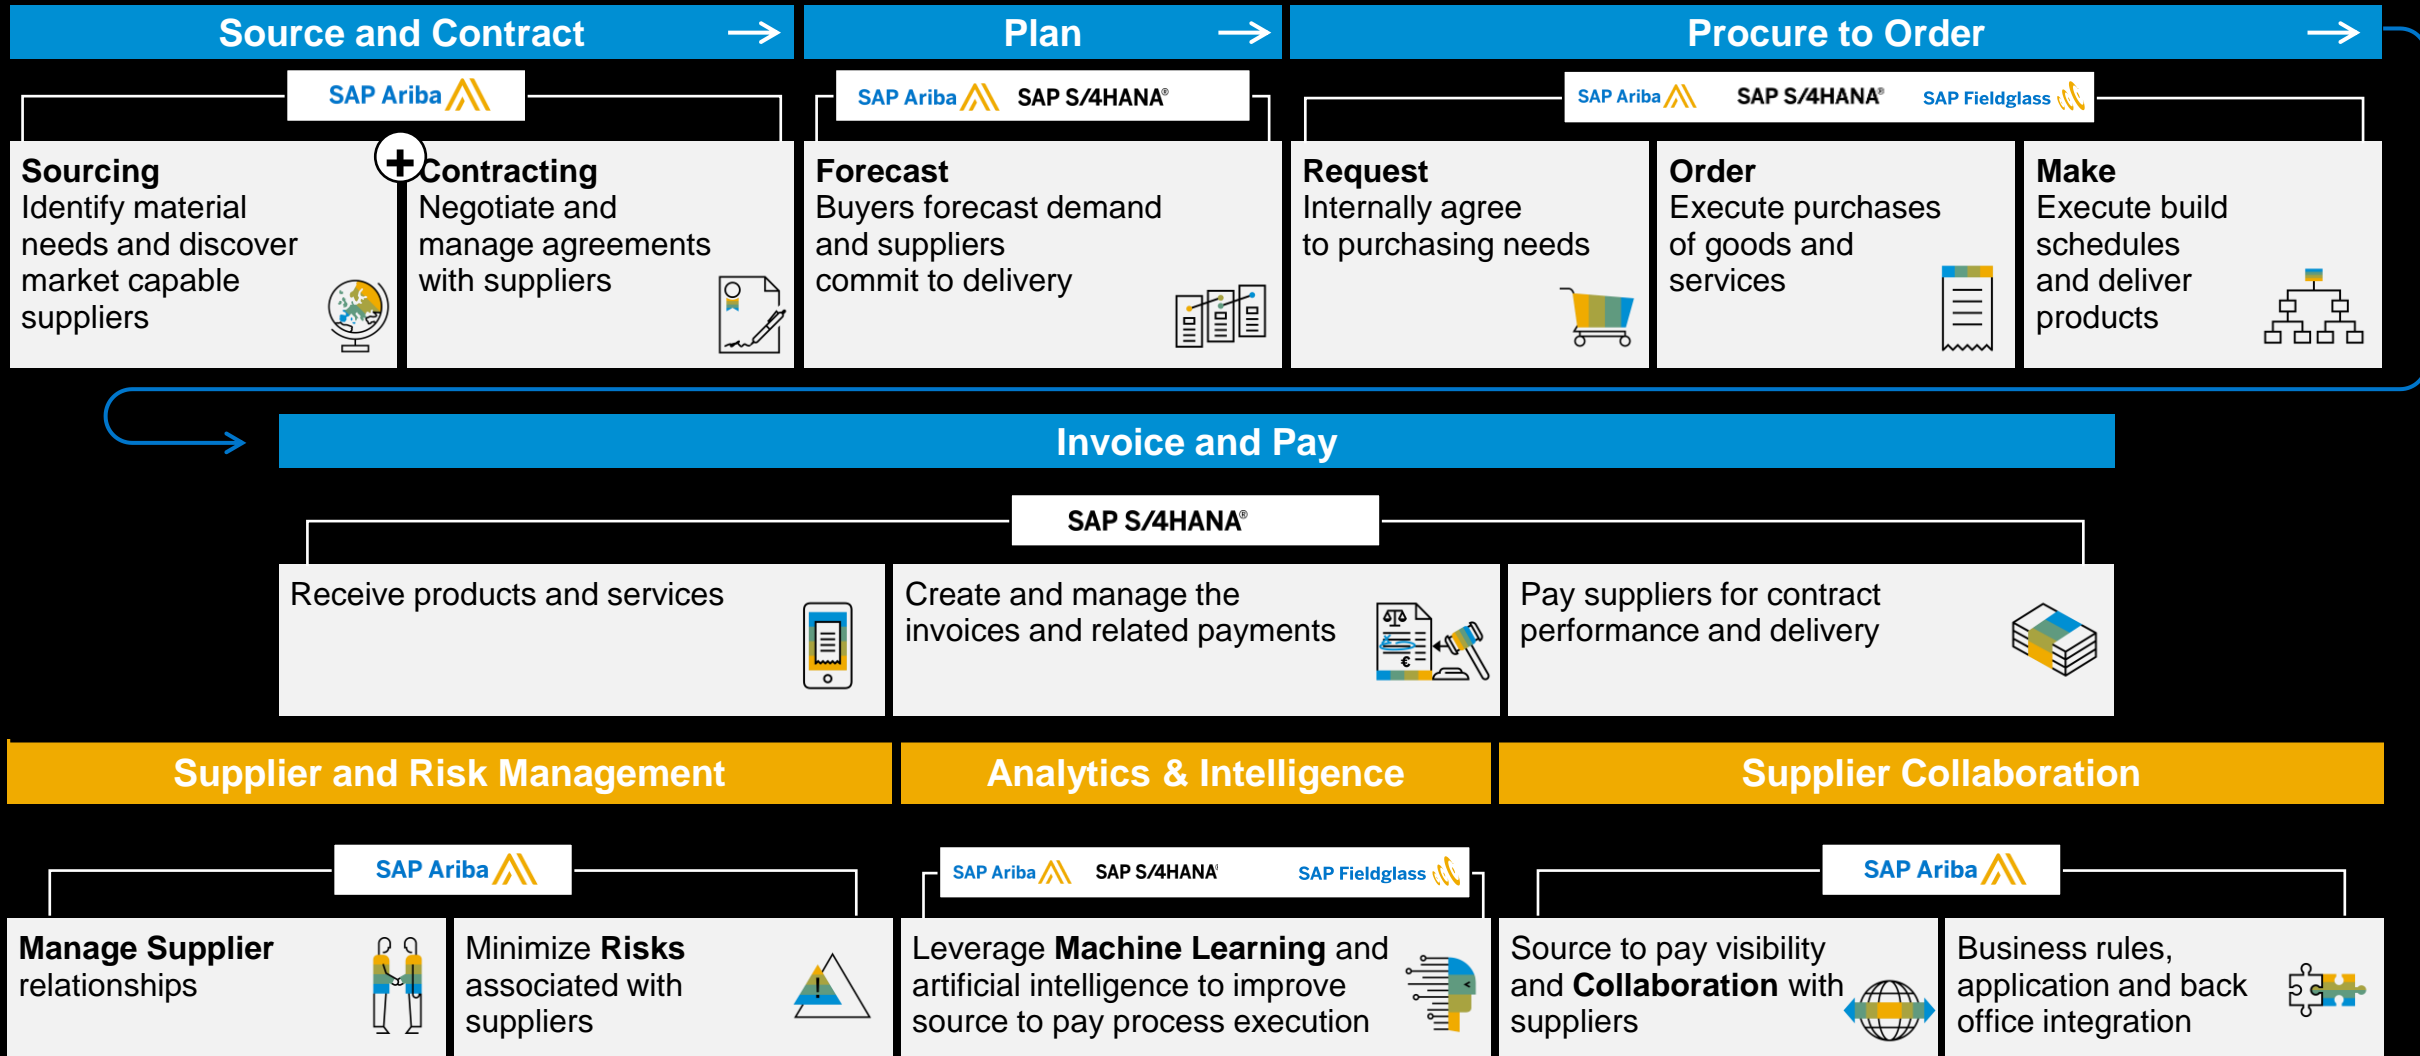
Source and Contract

Plan

Procure to Order

SAP Ariba

SAP Ariba SAP S/4HANA®

SAP Ariba SAP S/4HANA® SAP Fieldglass

**Sourcing**
Identify material needs and discover market capable suppliers

**Contracting**
Negotiate and manage agreements with suppliers

**Forecast**
Buyers forecast demand and suppliers commit to delivery

**Request**
Internally agree to purchasing needs

**Order**
Execute purchases of goods and services

**Make**
Execute build schedules and deliver products

Invoice and Pay

SAP S/4HANA®

Receive products and services

Create and manage the invoices and related payments

Pay suppliers for contract performance and delivery

Supplier and Risk Management

Analytics & Intelligence

Supplier Collaboration

SAP Ariba

SAP Ariba SAP S/4HANA SAP Fieldglass

SAP Ariba

**Manage Supplier** relationships

Minimize **Risks** associated with suppliers

Leverage **Machine Learning** and artificial intelligence to improve source to pay process execution

Source to pay visibility and **Collaboration** with suppliers

Business rules, application and back office integration